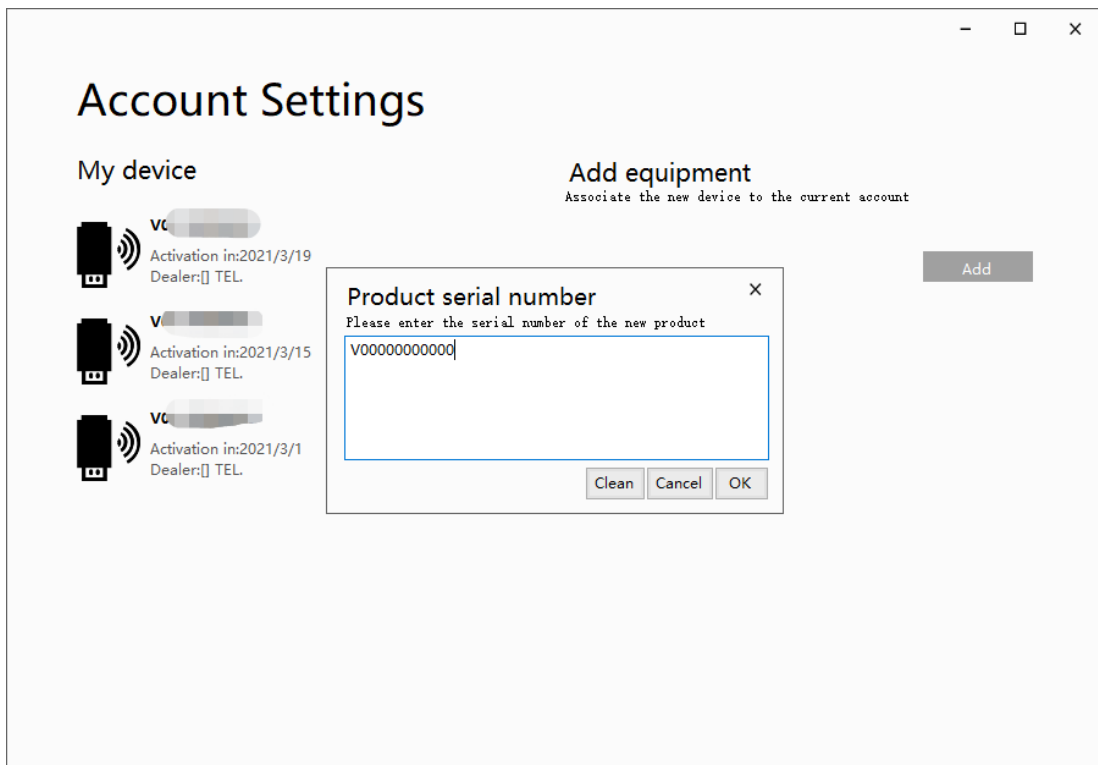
Account Settings

My device

V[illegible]
Activation in:2021/3/19
Dealer:[] TEL.

V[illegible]
Activation in:2021/3/15
Dealer:[] TEL.

V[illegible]
Activation in:2021/3/1
Dealer:[] TEL.

Add equipment
Associate the new device to the current account

Add

Product serial number
Please enter the serial number of the new product
V00000000000

Clean Cancel OK